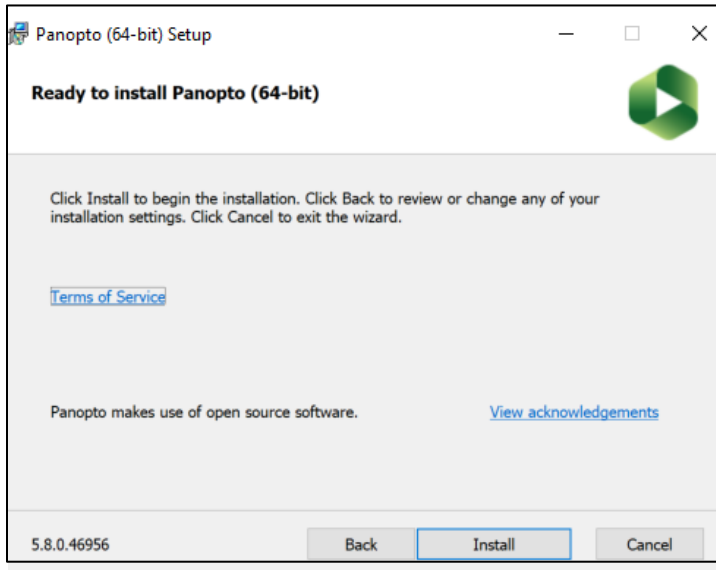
Panopto (64-bit) Setup

Ready to install Panopto (64-bit)

Click Install to begin the installation. Click Back to review or change any of your installation settings. Click Cancel to exit the wizard.

Terms of Service

Panopto makes use of open source software.

View acknowledgements

5.8.0.46956

Back

Install

Cancel